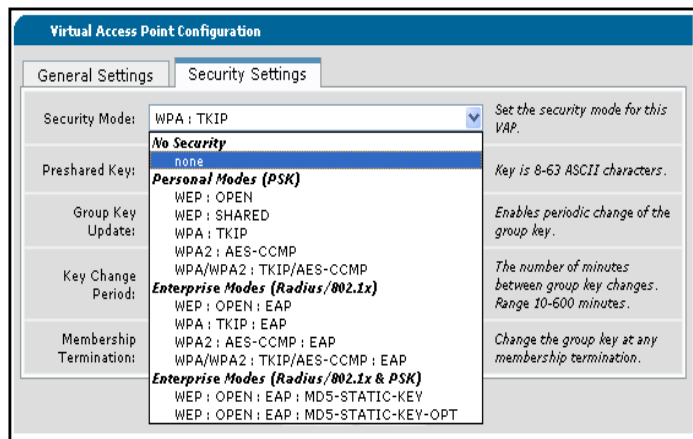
Virtual Access Point Configuration

General Settings | Security Settings

Security Mode: WPA : TKIP

No Security
none
Personal Modes (PSK)
WEP : OPEN
WEP : SHARED
WPA : TKIP
WPA2 : AES-CCMP
WPA/WPA2 : TKIP/AES-CCMP
Enterprise Modes (Radius/802.1x)
WEP : OPEN : EAP
WPA : TKIP : EAP
WPA2 : AES-CCMP : EAP
WPA/WPA2 : TKIP/AES-CCMP : EAP
Enterprise Modes (Radius/802.1x & PSK)
WEP : OPEN : EAP : MD5-STATIC-KEY
WEP : OPEN : EAP : MD5-STATIC-KEY-OPT

Set the security mode for this VAP.

Preshared Key:

Key is 8-63 ASCII characters.

Group Key Update:

Enables periodic change of the group key.

Key Change Period:

The number of minutes between group key changes. Range 10-600 minutes.

Membership Termination:

Change the group key at any membership termination.